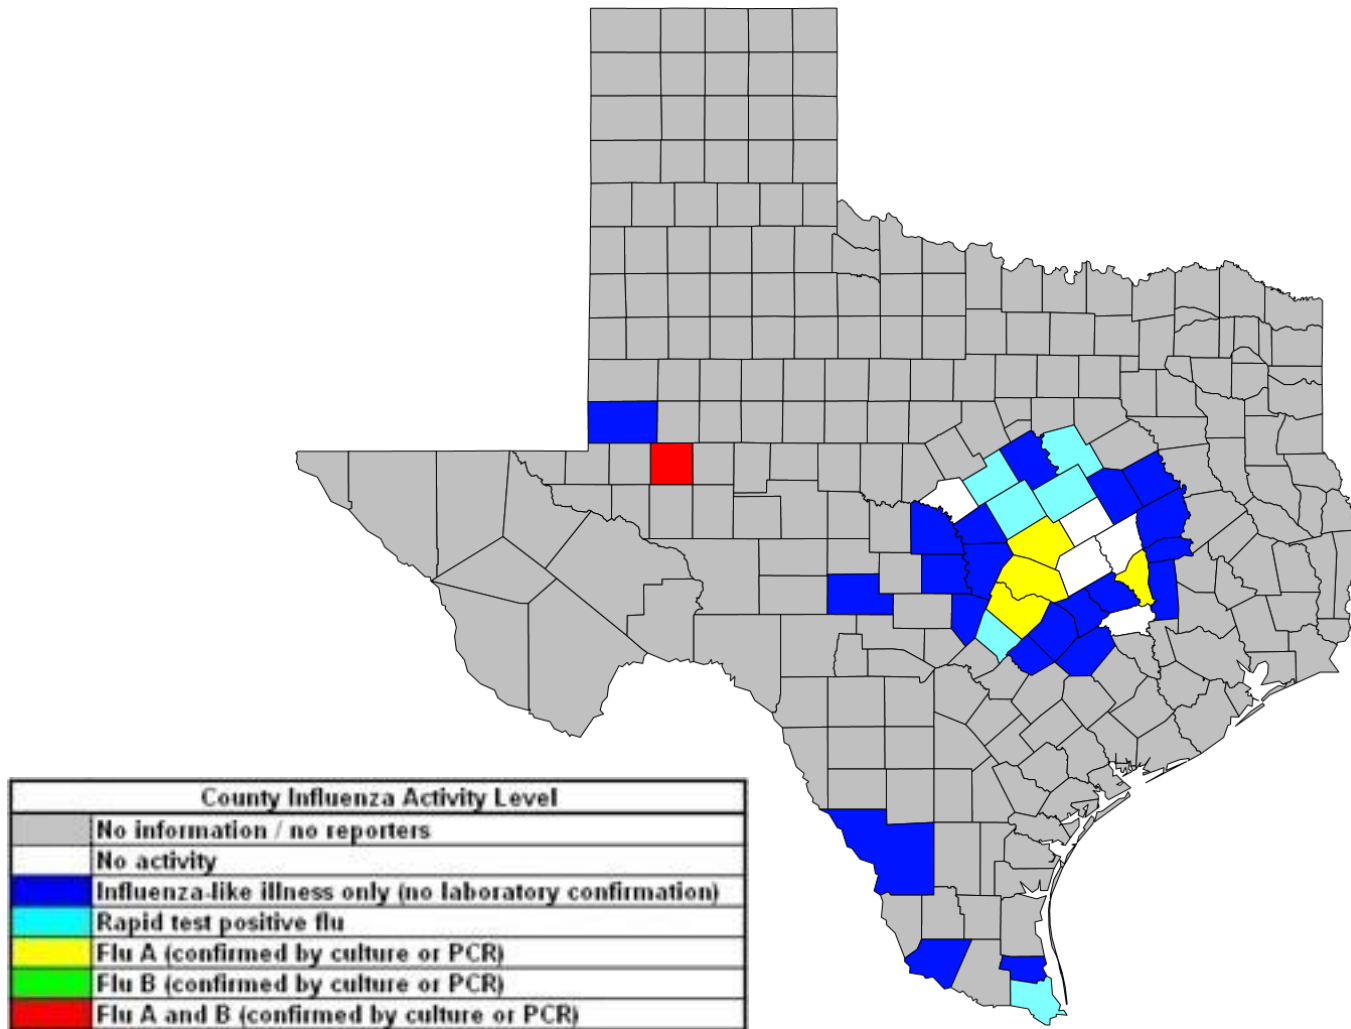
| County Influenza Activity Level | |
|---|---|
| | No information / no reporters |
| | No activity |
| | Influenza-like illness only (no laboratory confirmation) |
| | Rapid test positive flu |
| | Flu A (confirmed by culture or PCR) |
| | Flu B (confirmed by culture or PCR) |
| | Flu A and B (confirmed by culture or PCR) |